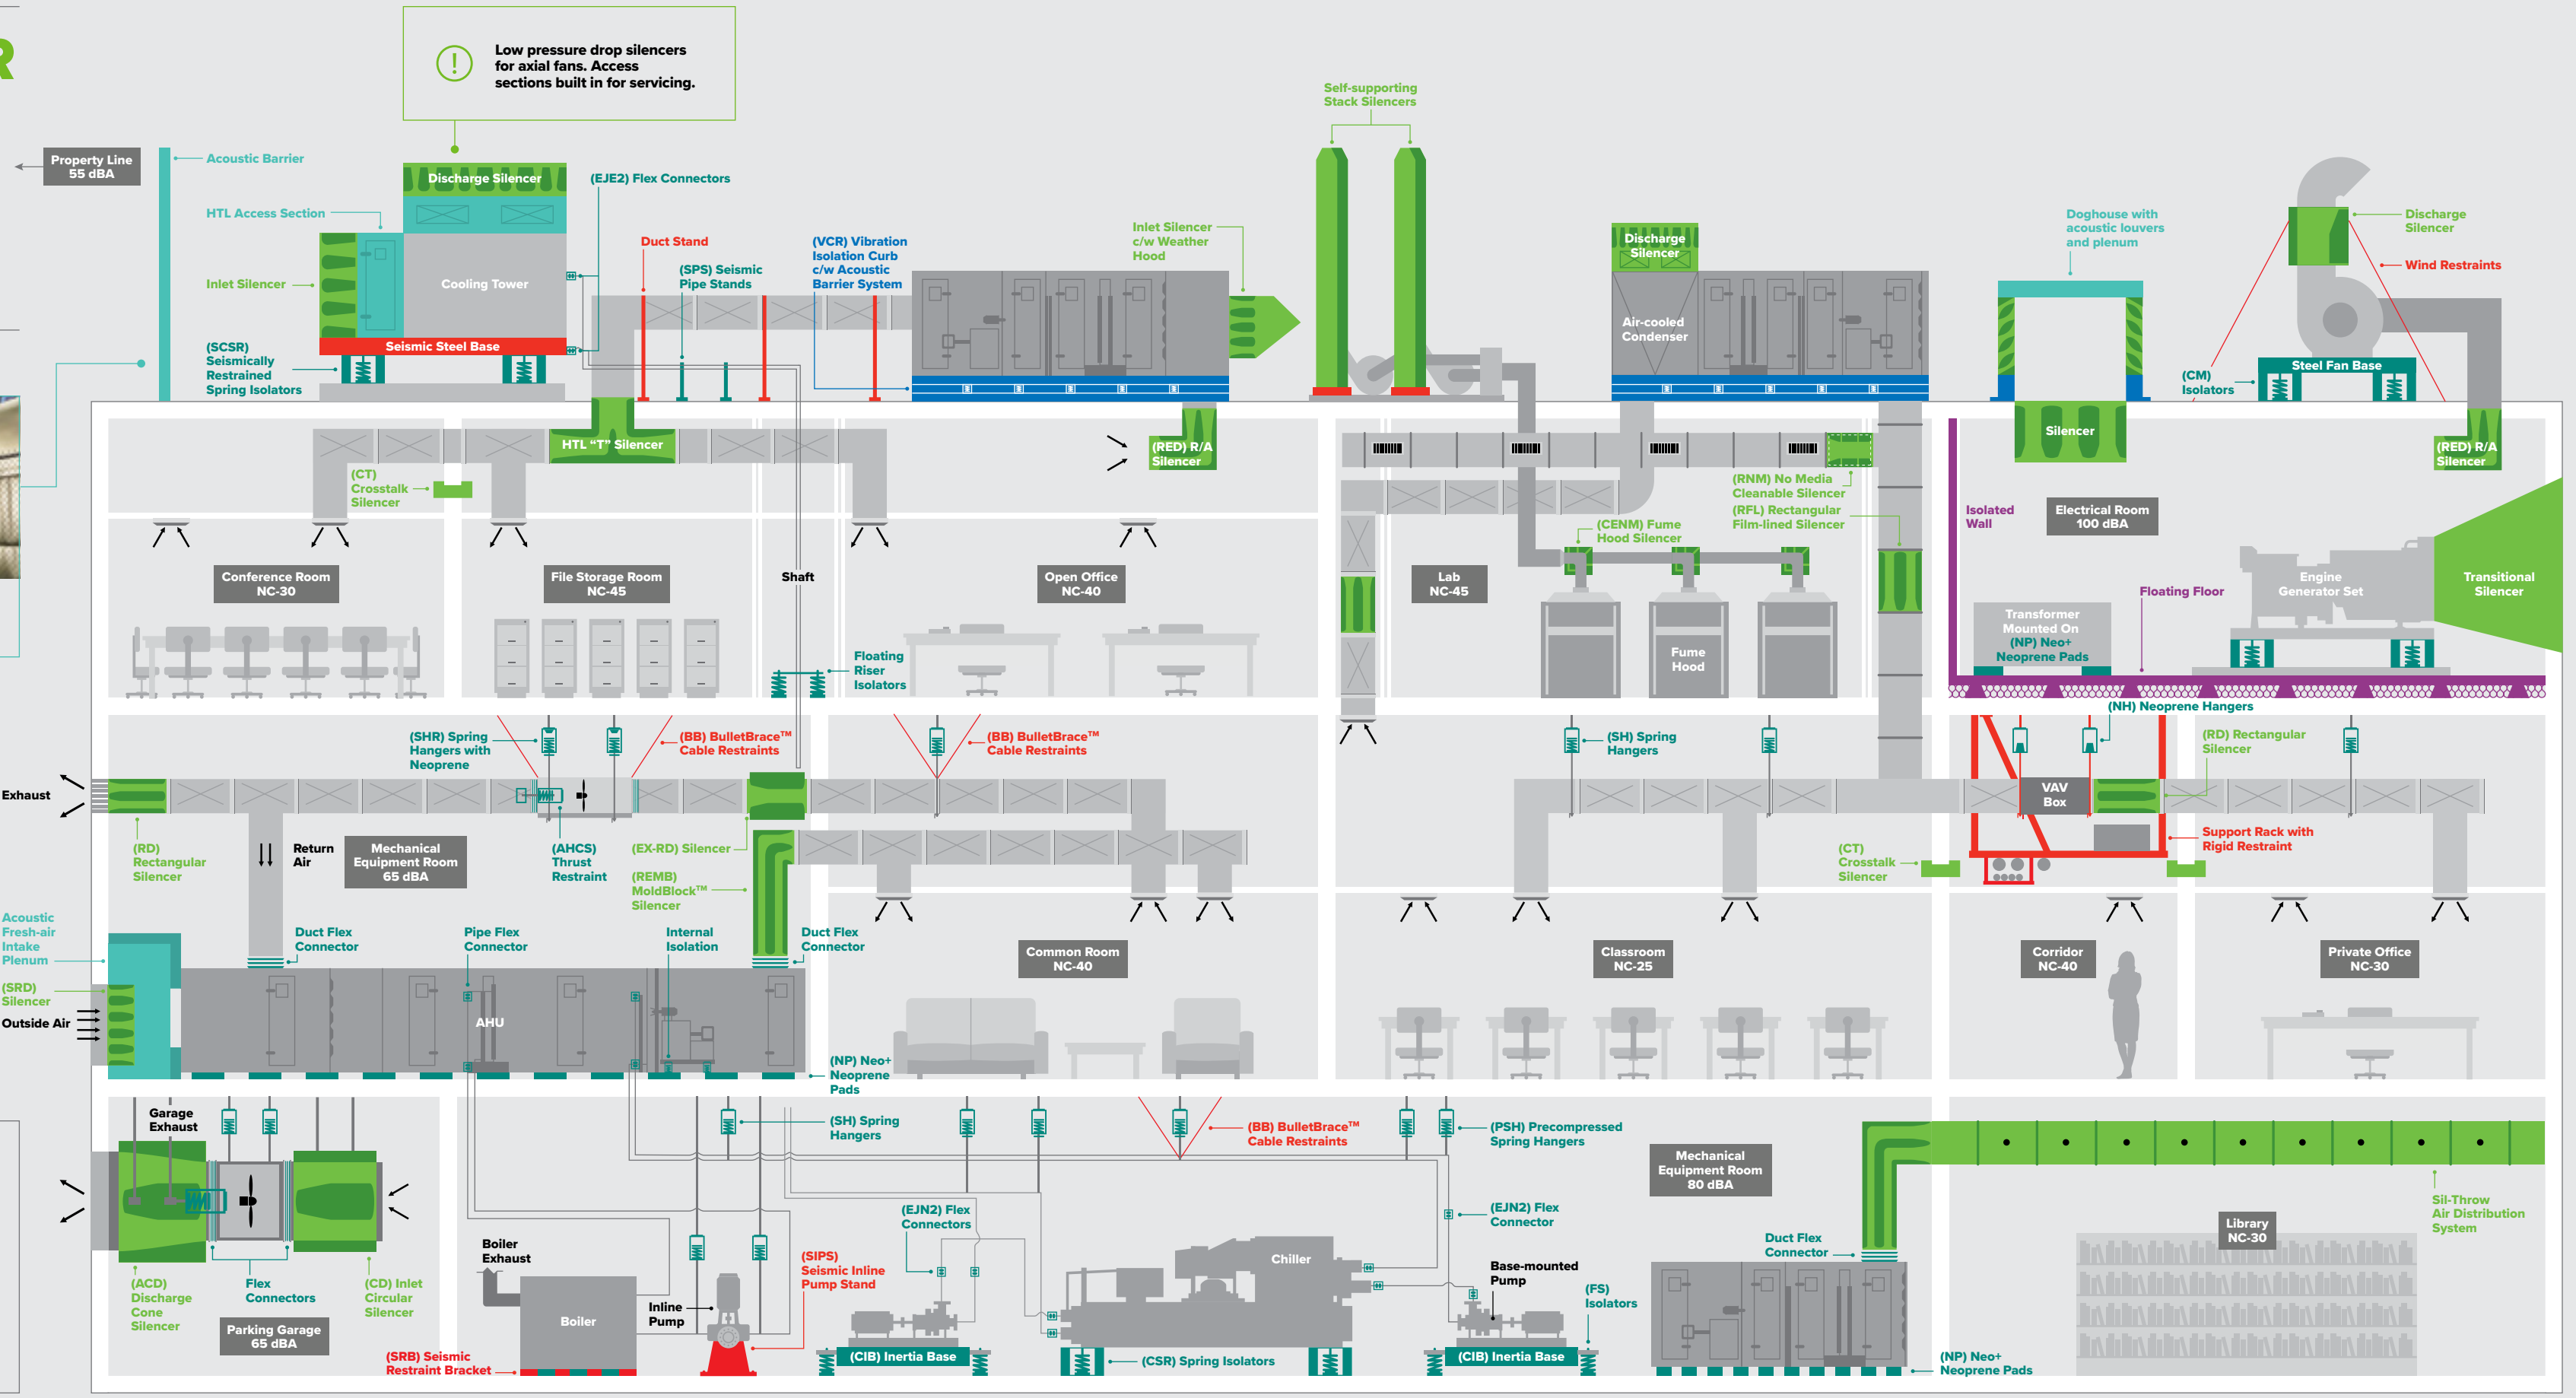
Low pressure drop silencers for axial fans. Access sections built in for servicing.

Property Line 55 dBA

Acoustic Barrier

HTL Access Section

Inlet Silencer

(SCSR) Seismically Restrained Spring Isolators

Discharge Silencer

Cooling Tower

Seismic Steel Base

(EJE2) Flex Connectors

Duct Stand

(SPS) Seismic Pipe Stands

(VCR) Vibration Isolation Curb c/w Acoustic Barrier System

Inlet Silencer c/w Weather Hood

Self-supporting Stack Silencers

Discharge Silencer

Air-cooled Condenser

Doghouse with acoustic louvers and plenum

Discharge Silencer

Wind Restraints

(CM) Isolators

Steel Fan Base

Silencer

(RED) R/A Silencer

HTL "T" Silencer

(CT) Crosstalk Silencer

(RED) R/A Silencer

(RNM) No Media Cleanable Silencer

(RFL) Rectangular Film-lined Silencer

(CENM) Fume Hood Silencer

Isolated Wall

Electrical Room 100 dBA

Conference Room NC-30

File Storage Room NC-45

Shaft

Open Office NC-40

Lab NC-45

Fume Hood

Transformer Mounted On (NP) Neo+ Neoprene Pads

Floating Floor

Engine Generator Set

Transitional Silencer

Floating Riser Isolators

(NH) Neoprene Hangers

(SHR) Spring Hangers with Neoprene

(BB) BulletBrace™ Cable Restraints

(BB) BulletBrace™ Cable Restraints

(SH) Spring Hangers

(RD) Rectangular Silencer

Exhaust

VAV Box

(RD) Rectangular Silencer

Return Air

Mechanical Equipment Room 65 dBA

(AHCS) Thrust Restraint

(EX-RD) Silencer

(REMB) MoldBlock™ Silencer

(CT) Crosstalk Silencer

Support Rack with Rigid Restraint

Acoustic Fresh-air Intake Plenum

Duct Flex Connector

Pipe Flex Connector

Internal Isolation

Duct Flex Connector

Common Room NC-40

Classroom NC-25

Corridor NC-40

Private Office NC-30

(SRD) Silencer

Outside Air

AHU

(NP) Neo+ Neoprene Pads

Garage Exhaust

(SH) Spring Hangers

(BB) BulletBrace™ Cable Restraints

(PSH) Precompressed Spring Hangers

Mechanical Equipment Room 80 dBA

Sil-Throw Air Distribution System

(EJN2) Flex Connectors

(EJN2) Flex Connector

Library NC-30

(SIPS) Seismic Inline Pump Stand

Chiller

Boiler Exhaust

Base-mounted Pump

Duct Flex Connector

(ACD) Discharge Cone Silencer

Flex Connectors

(CD) Inlet Circular Silencer

Parking Garage 65 dBA

Boiler

Inline Pump

(FS) Isolators

(CIB) Inertia Base

(CSR) Spring Isolators

(CIB) Inertia Base

(SRB) Seismic Restraint Bracket

(NP) Neo+ Neoprene Pads